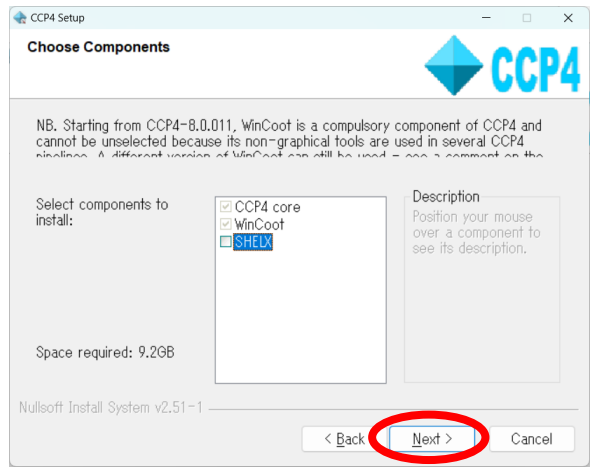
CCP4 Setup

Choose Components

CCP4

NB. Starting from CCP4-8.0.011, WinCoot is a compulsory component of CCP4 and cannot be unselected because its non-graphical tools are used in several CCP4 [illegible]

Select components to install:

CCP4 core
WinCoot
SHELX

Description
Position your mouse over a component to see its description.

Space required: 9.2GB

Nullsoft Install System v2.51-1

< Back
Next >
Cancel